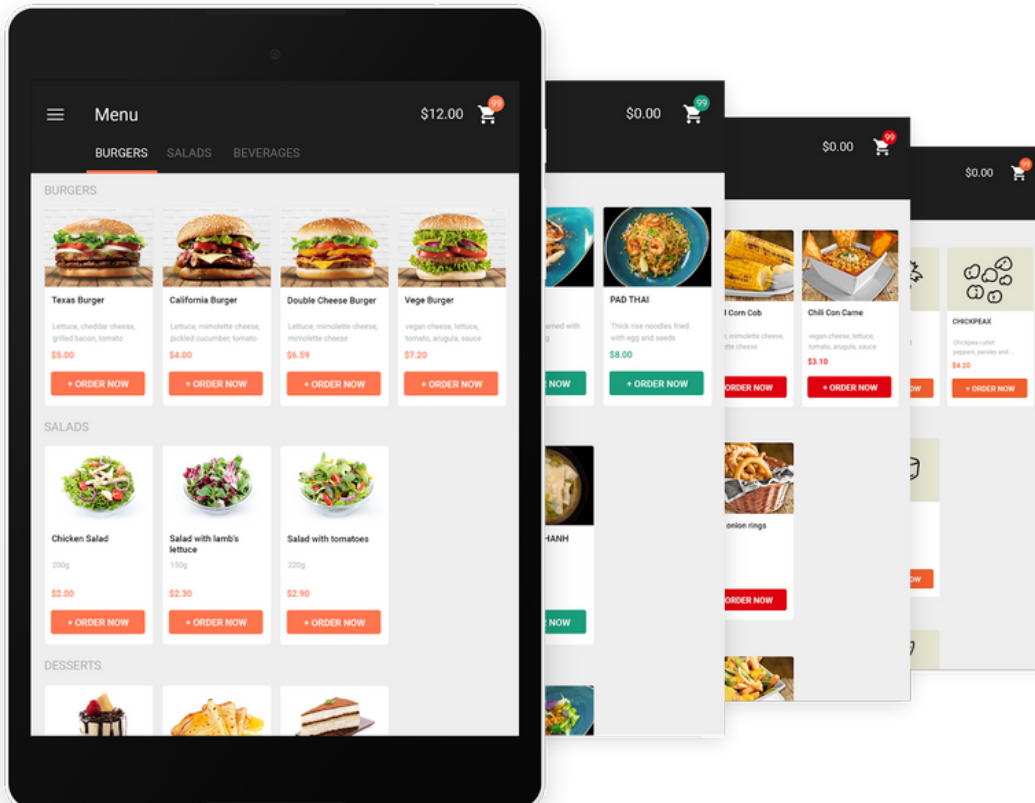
Menu $12.00 99

BURGERS SALADS BEVERAGES

BURGERS

Texas Burger
Lettuce, cheddar cheese, grilled bacon, tomato
$5.00
+ ORDER NOW

California Burger
Lettuce, mimolette cheese, pickled cucumber, tomato
$4.00
+ ORDER NOW

Double Cheese Burger
Lettuce, mimolette cheese, mimolette cheese
$6.59
+ ORDER NOW

Vege Burger
vegan cheese, lettuce, tomato, arugula, sauce
$7.20
+ ORDER NOW

SALADS

Chicken Salad
200g
$2.00
+ ORDER NOW

Salad with lamb's lettuce
150g
$2.30
+ ORDER NOW

Salad with tomatoes
220g
$2.90
+ ORDER NOW

DESSERTS

$0.00 99

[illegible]amed with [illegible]g
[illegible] NOW

PAD THAI
Thick rise noodles fried with egg and seeds
$8.00
+ ORDER NOW

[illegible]HANH
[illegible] NOW

$0.00 99

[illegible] Corn Cob
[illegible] mimolette cheese, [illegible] cheese
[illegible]RDER NOW

Chili Con Carne
vegan cheese, lettuce, tomato, arugula, sauce
$3.10
+ ORDER NOW

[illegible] onion rings
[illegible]RDER NOW

$0.00 99

CHICKPEAX
Chickpea cutlet peppers, parsley and...
$4.20
+ ORDER NOW

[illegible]W

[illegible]W